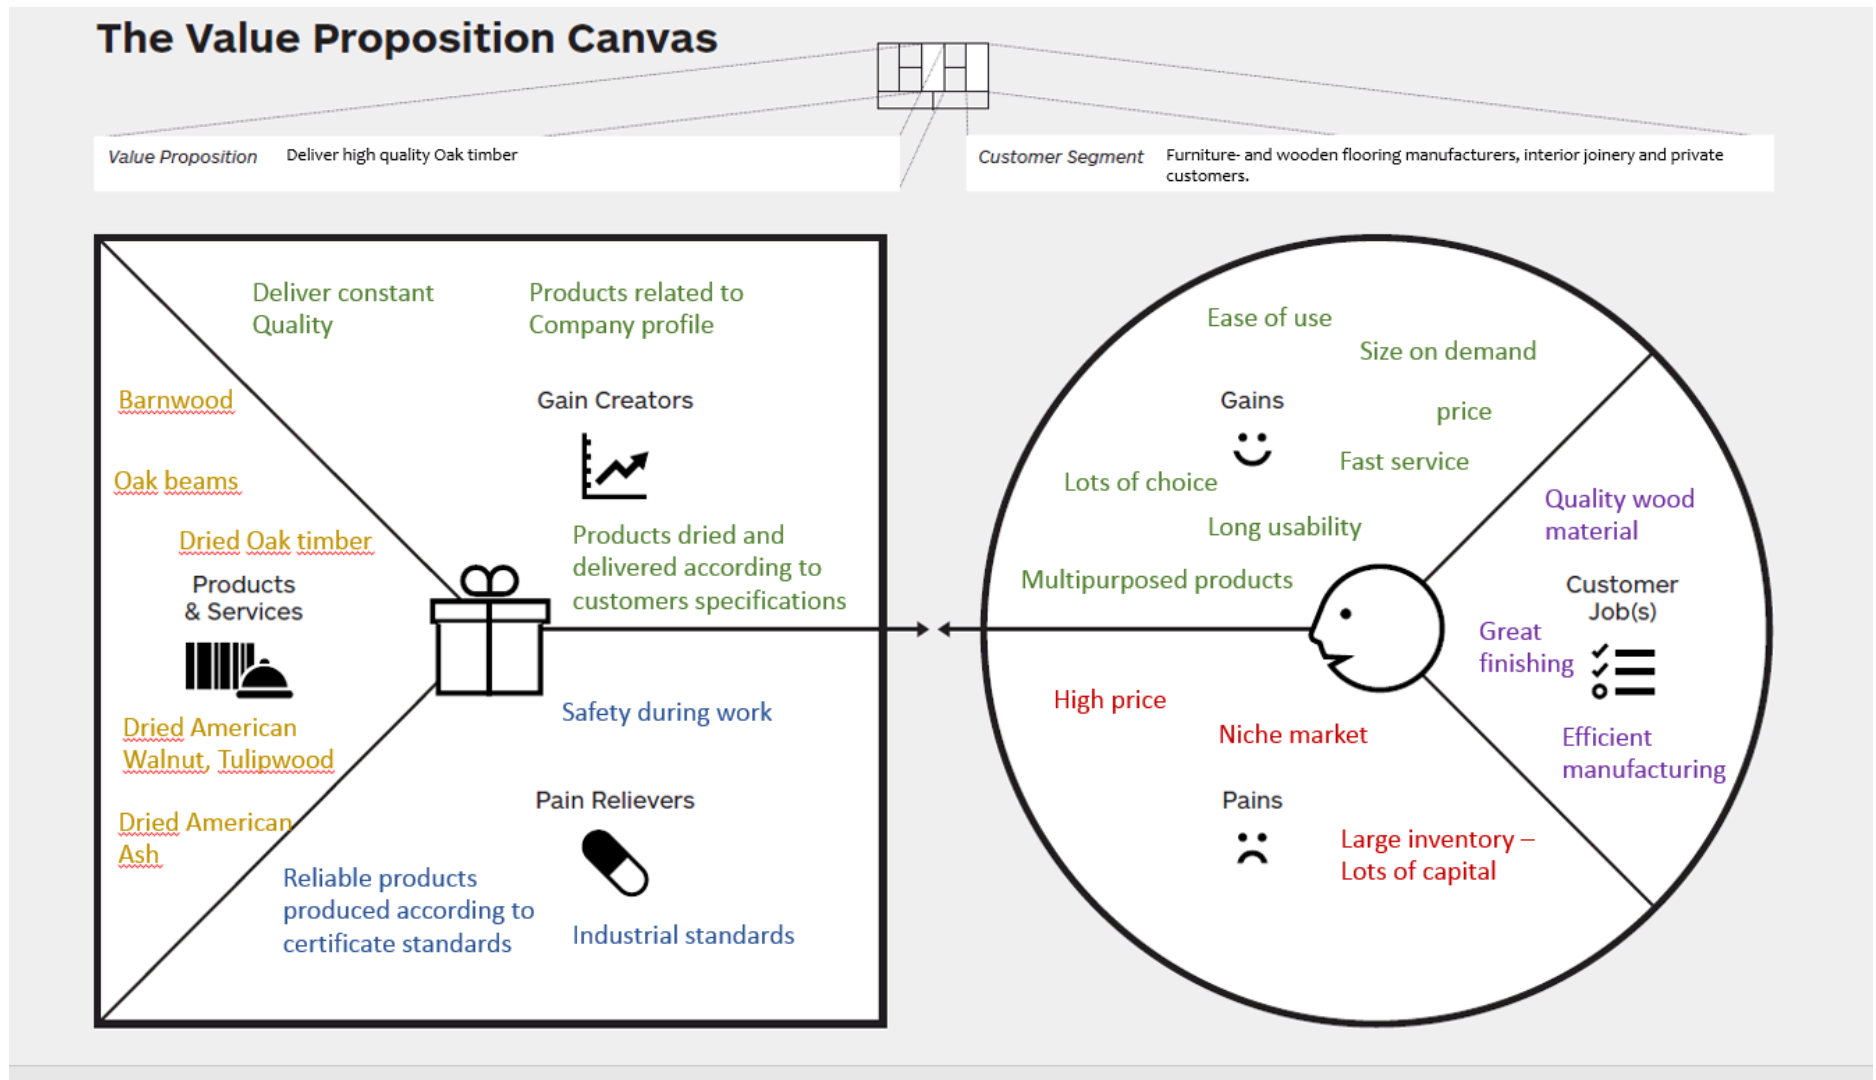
The Value Proposition Canvas

Value Proposition Deliver high quality Oak timber

Customer Segment Furniture- and wooden flooring manufacturers, interior joinery and private customers.

Deliver constant Quality

Products related to Company profile

Barnwood

Gain Creators

Oak beams

Dried Oak timber

Products dried and delivered according to customers specifications

Products & Services

Safety during work

Dried American Walnut, Tulipwood

Pain Relievers

Dried American Ash

Reliable products produced according to certificate standards

Industrial standards

Ease of use

Size on demand

Gains

price

Fast service

Lots of choice

Quality wood material

Long usability

Multipurposed products

Customer Job(s)

Great finishing

High price

Niche market

Efficient manufacturing

Pains

Large inventory – Lots of capital